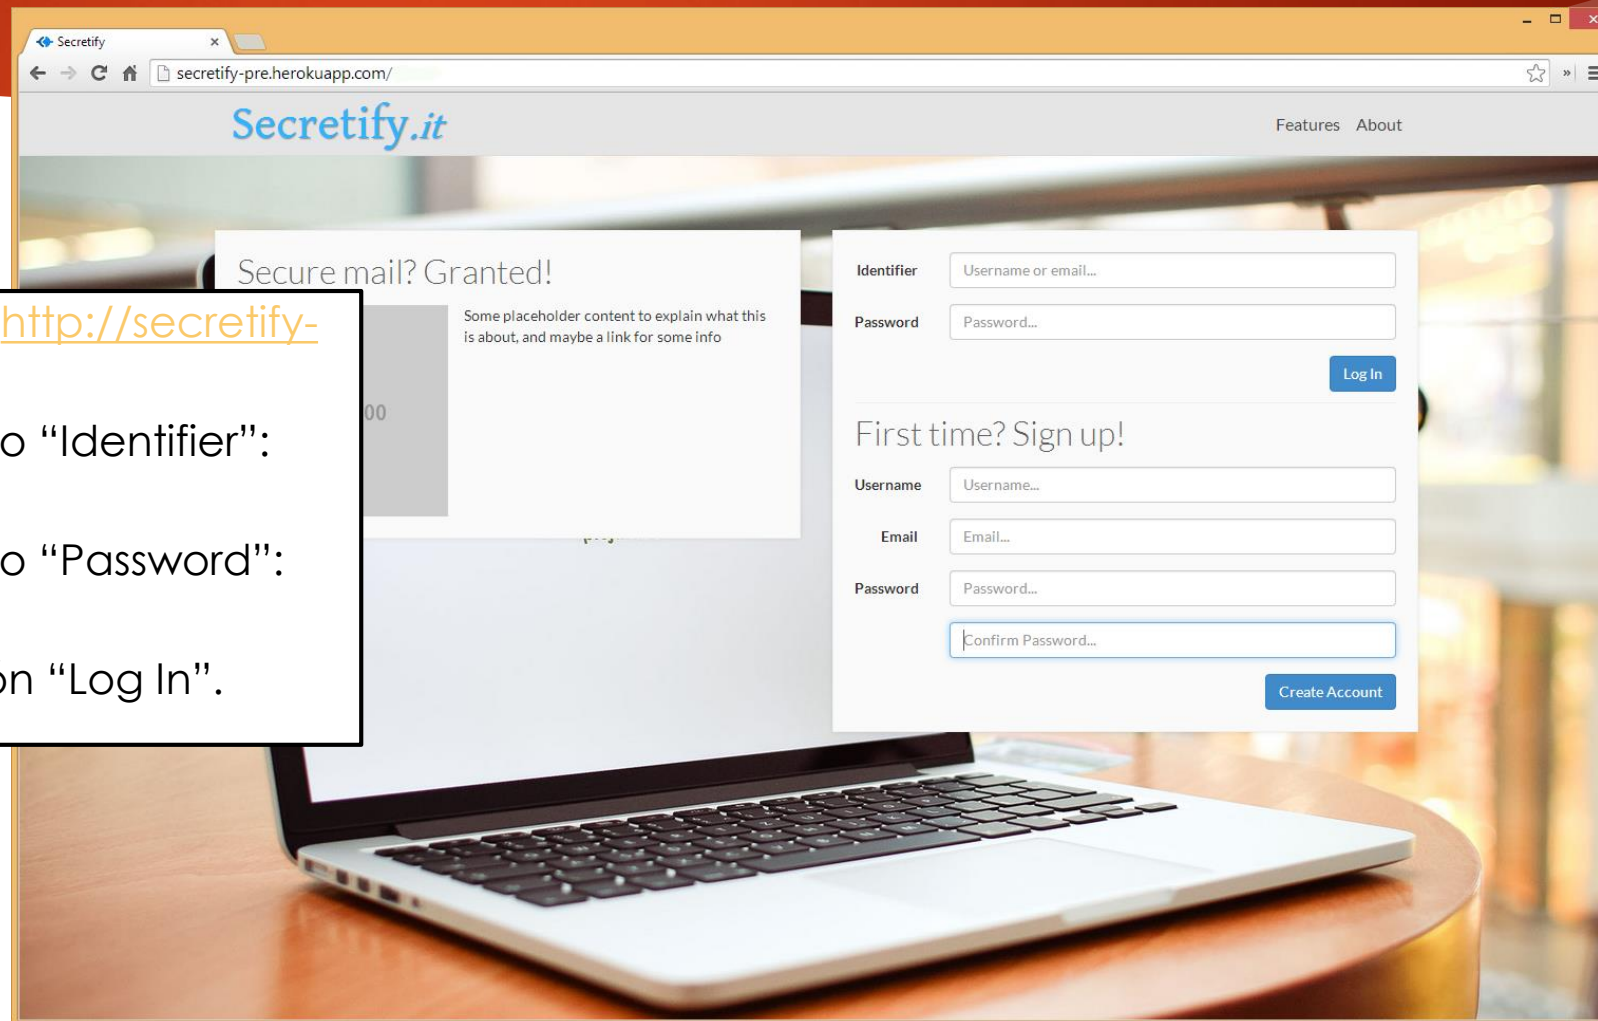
Secretify ×

secretify-pre.herokuapp.com/

Secretify.it

Features About

Secure mail? Granted!

Some placeholder content to explain what this is about, and maybe a link for some info

00

http://secretify-

o "Identifier":

o "Password":

on "Log In".

Identifier Username or email...

Password Password...

Log In

First time? Sign up!

Username Username...

Email Email...

Password Password...

Confirm Password...

Create Account